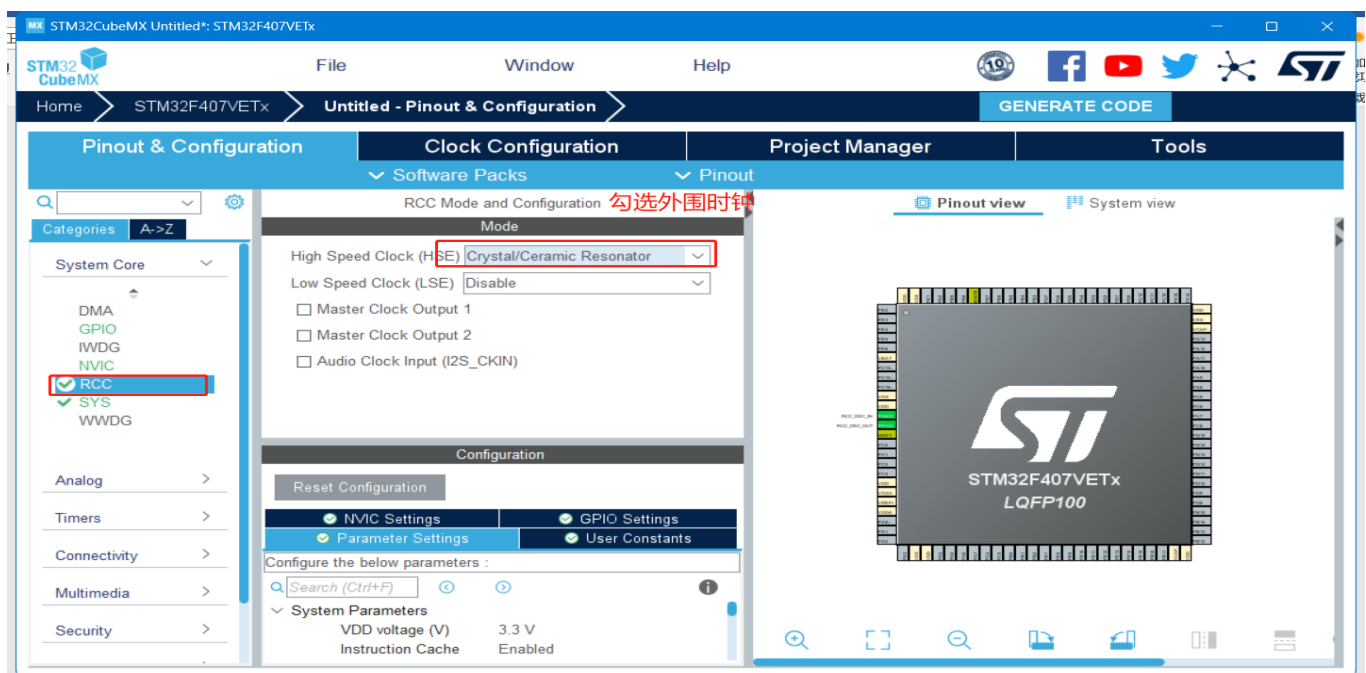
MX STM32CubeMX Untitled*: STM32F407VETx

STM32 CubeMX

File

Window

Help

Home

STM32F407VETx

Untitled - Pinout & Configuration

GENERATE CODE

Pinout & Configuration

Clock Configuration

Project Manager

Tools

Software Packs

Pinout

Categories

A->Z

System Core

DMA
GPIO
IWDG
NVIC
RCC
SYS
WWDG

Analog

Timers

Connectivity

Multimedia

Security

RCC Mode and Configuration 勾选外围时钟

Mode

High Speed Clock (HSE) Crystal/Ceramic Resonator

Low Speed Clock (LSE) Disable

Master Clock Output 1

Master Clock Output 2

Audio Clock Input (I2S_CKIN)

Configuration

Reset Configuration

NVIC Settings

GPIO Settings

Parameter Settings

User Constants

Configure the below parameters :

Search (Ctrl+F)

System Parameters

VDD voltage (V) 3.3 V

Instruction Cache Enabled

Pinout view

System view

RCC_OSC_IN

RCC_OSC_OUT

STM32F407VETx

LQFP100